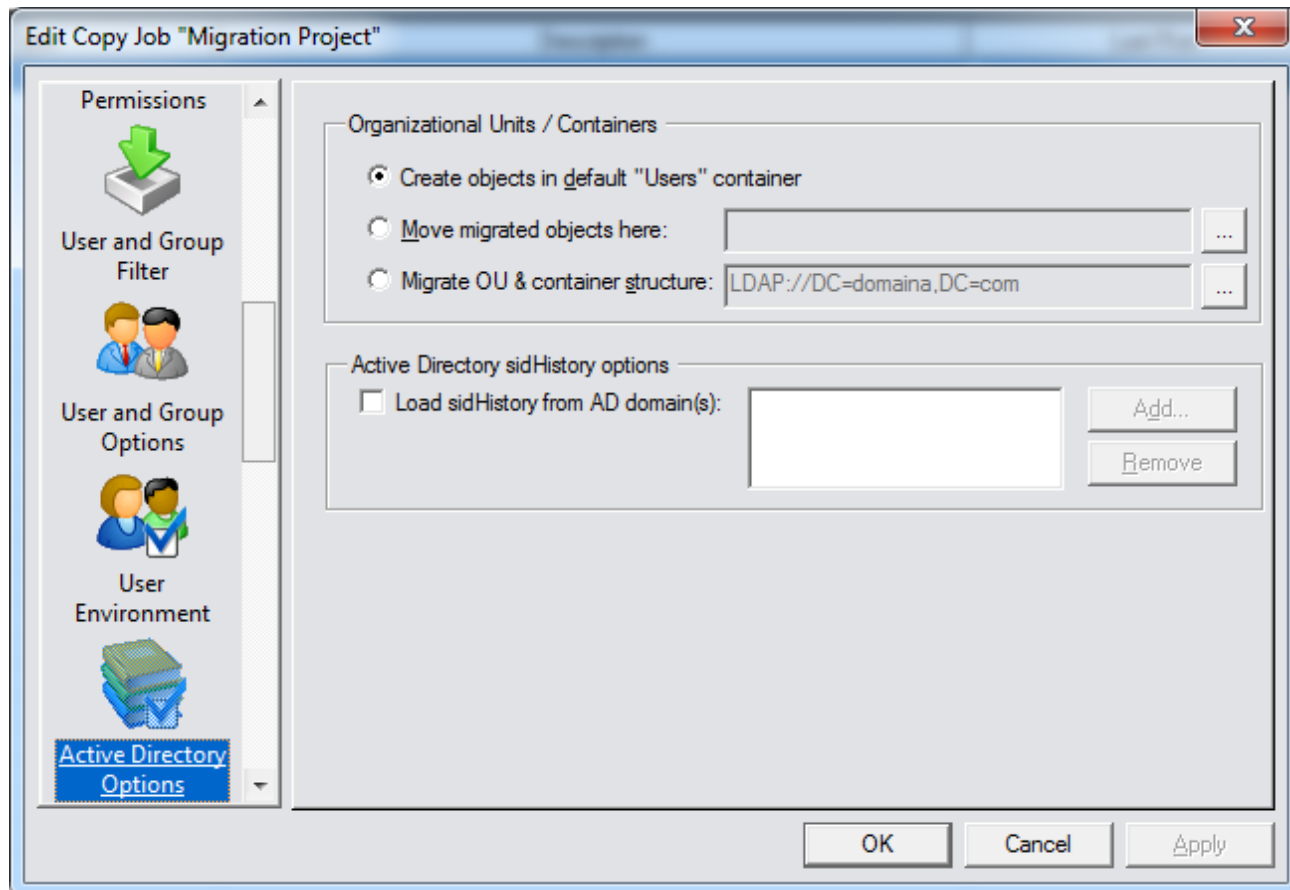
Edit Copy Job "Migration Project"

Permissions

User and Group Filter

User and Group Options

User Environment

Active Directory Options

Organizational Units / Containers

Create objects in default "Users" container

Move migrated objects here:

...

Migrate OU & container structure: LDAP://DC=domaina,DC=com

...

Active Directory sidHistory options

Load sidHistory from AD domain(s):

Add...

Remove

OK

Cancel

Apply